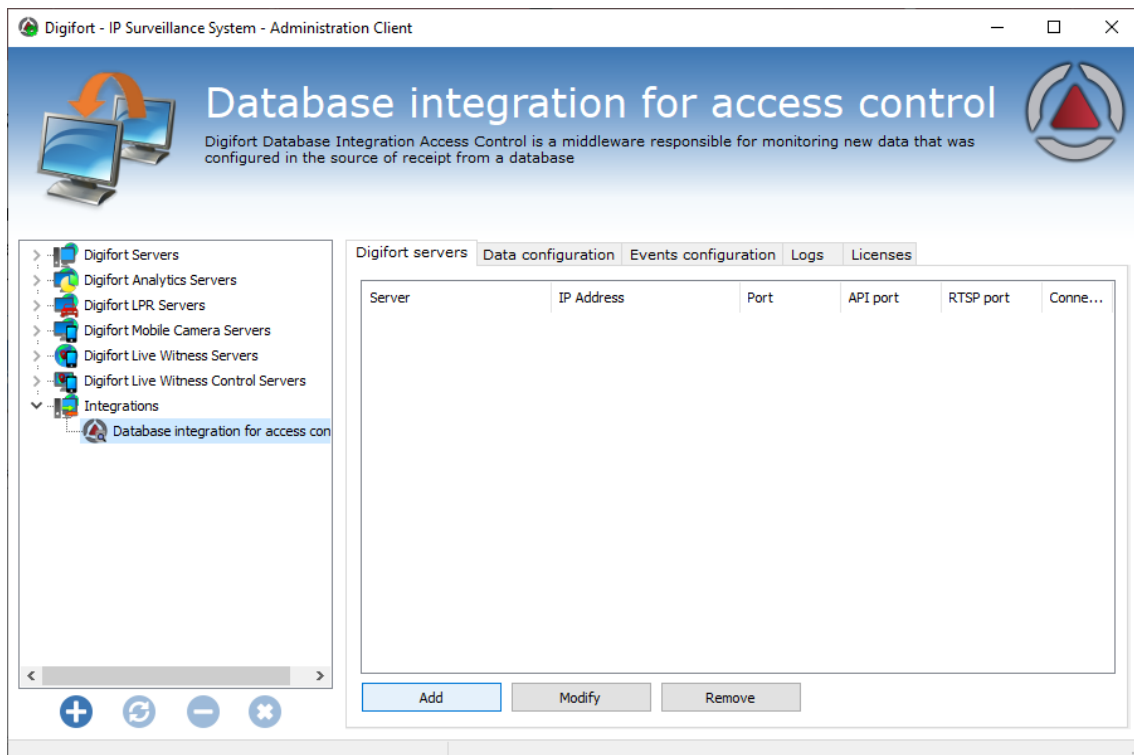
Digifort - IP Surveillance System - Administration Client

Database integration for access control

Digifort Database Integration Access Control is a middleware responsible for monitoring new data that was configured in the source of receipt from a database

Digifort Servers
Digifort Analytics Servers
Digifort LPR Servers
Digifort Mobile Camera Servers
Digifort Live Witness Servers
Digifort Live Witness Control Servers
Integrations
Database integration for access con

Digifort servers | Data configuration | Events configuration | Logs | Licenses

| Server | IP Address | Port | API port | RTSP port | Conne... |
|---|---|---|---|---|---|

Add
Modify
Remove